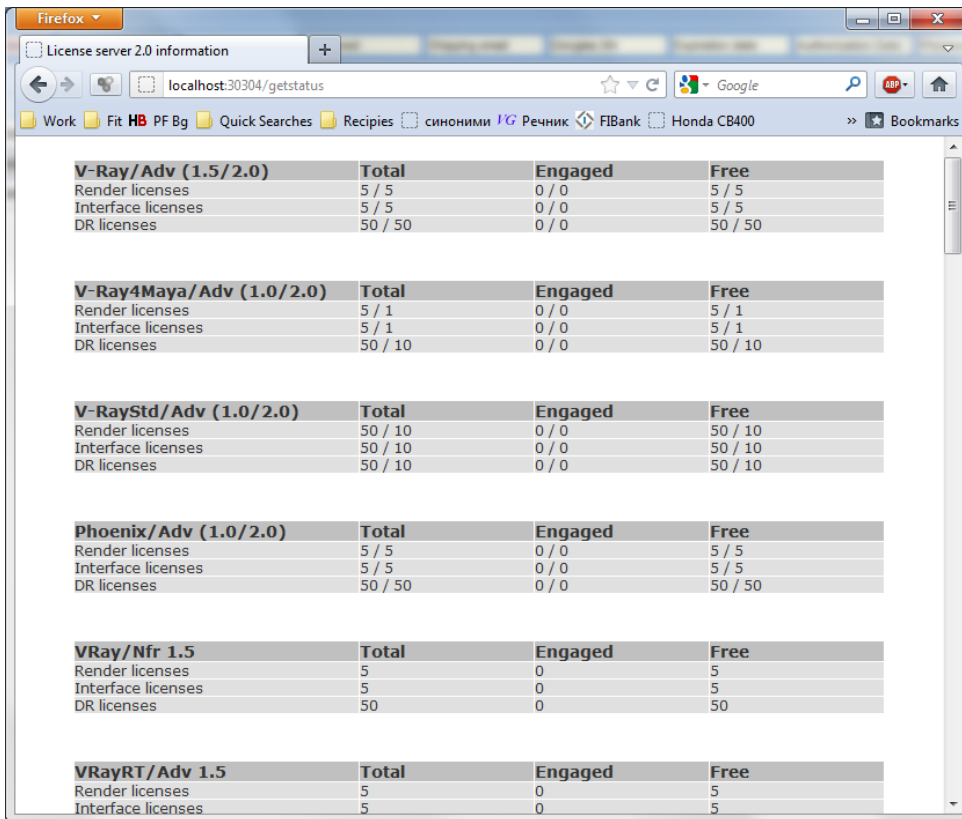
Firefox

License server 2.0 information +

localhost:30304/getstatus

Google

Work Fit HB PF Bg Quick Searches Recipies синоними VG Речник FIBank Honda CB400 » Bookmarks

| V-Ray/Adv (1.5/2.0) | Total | Engaged | Free |
|---|---|---|---|
| Render licenses | 5 / 5 | 0 / 0 | 5 / 5 |
| Interface licenses | 5 / 5 | 0 / 0 | 5 / 5 |
| DR licenses | 50 / 50 | 0 / 0 | 50 / 50 |

| V-Ray4Maya/Adv (1.0/2.0) | Total | Engaged | Free |
|---|---|---|---|
| Render licenses | 5 / 1 | 0 / 0 | 5 / 1 |
| Interface licenses | 5 / 1 | 0 / 0 | 5 / 1 |
| DR licenses | 50 / 10 | 0 / 0 | 50 / 10 |

| V-RayStd/Adv (1.0/2.0) | Total | Engaged | Free |
|---|---|---|---|
| Render licenses | 50 / 10 | 0 / 0 | 50 / 10 |
| Interface licenses | 50 / 10 | 0 / 0 | 50 / 10 |
| DR licenses | 50 / 10 | 0 / 0 | 50 / 10 |

| Phoenix/Adv (1.0/2.0) | Total | Engaged | Free |
|---|---|---|---|
| Render licenses | 5 / 5 | 0 / 0 | 5 / 5 |
| Interface licenses | 5 / 5 | 0 / 0 | 5 / 5 |
| DR licenses | 50 / 50 | 0 / 0 | 50 / 50 |

| VRay/Nfr 1.5 | Total | Engaged | Free |
|---|---|---|---|
| Render licenses | 5 | 0 | 5 |
| Interface licenses | 5 | 0 | 5 |
| DR licenses | 50 | 0 | 50 |

| VRayRT/Adv 1.5 | Total | Engaged | Free |
|---|---|---|---|
| Render licenses | 5 | 0 | 5 |
| Interface licenses | 5 | 0 | 5 |